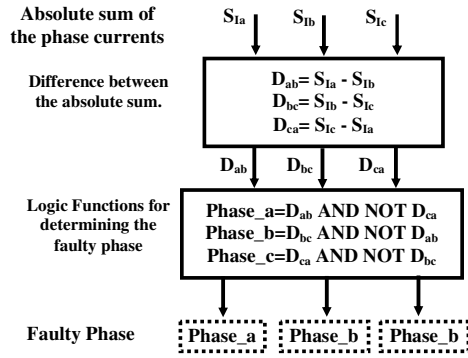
Absolute sum of the phase currents

$S_{Ia}$ $S_{Ib}$ $S_{Ic}$

Difference between the absolute sum.

$D_{ab}= S_{Ia} - S_{Ib}$
$D_{bc}= S_{Ib} - S_{Ic}$
$D_{ca}= S_{Ic} - S_{Ia}$

$D_{ab}$ $D_{bc}$ $D_{ca}$

Logic Functions for determining the faulty phase

Phase_a=$D_{ab}$ AND NOT $D_{ca}$
Phase_b=$D_{bc}$ AND NOT $D_{ab}$
Phase_c=$D_{ca}$ AND NOT $D_{bc}$

Faulty Phase

Phase_a Phase_b Phase_b